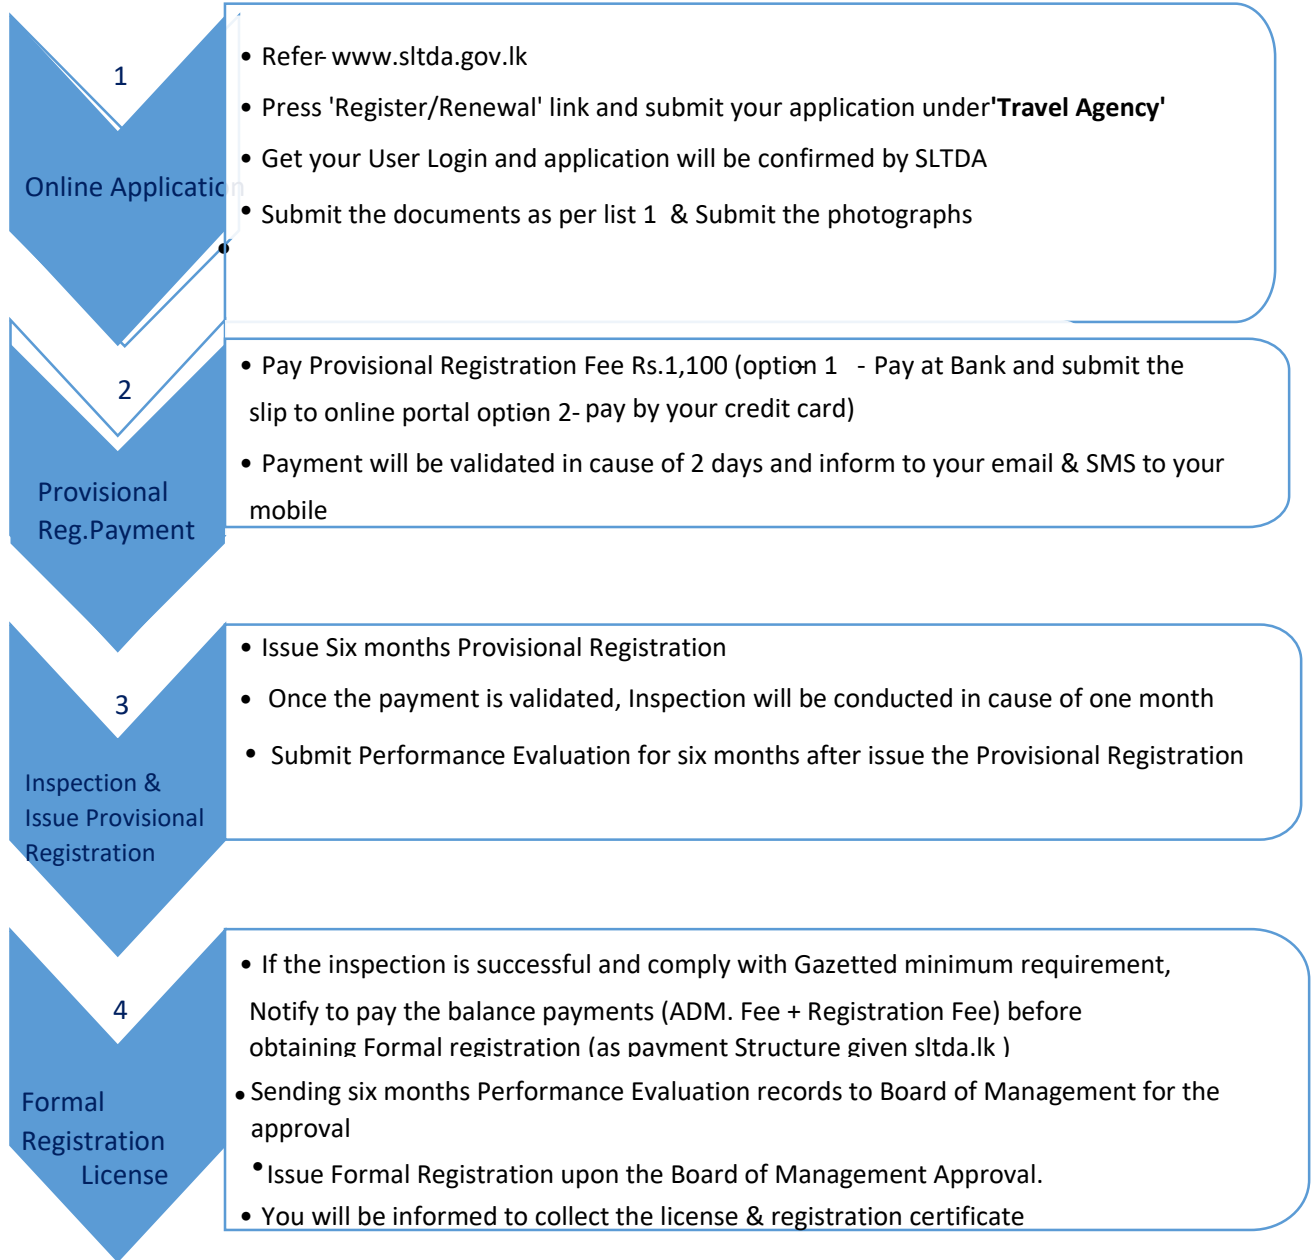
1

Online Application

• Refer www.sltda.gov.lk

• Press 'Register/Renewal' link and submit your application under **'Travel Agency'**

• Get your User Login and application will be confirmed by SLTDA

• Submit the documents as per list 1 & Submit the photographs

•

2

Provisional Reg.Payment

• Pay Provisional Registration Fee Rs.1,100 (option 1 - Pay at Bank and submit the slip to online portal option 2- pay by your credit card)

• Payment will be validated in cause of 2 days and inform to your email & SMS to your mobile

3

Inspection & Issue Provisional Registration

• Issue Six months Provisional Registration

• Once the payment is validated, Inspection will be conducted in cause of one month

• Submit Performance Evaluation for six months after issue the Provisional Registration

4

Formal Registration License

• If the inspection is successful and comply with Gazetted minimum requirement, Notify to pay the balance payments (ADM. Fee + Registration Fee) before obtaining Formal registration (as payment Structure given sltda.lk )

• Sending six months Performance Evaluation records to Board of Management for the approval

• Issue Formal Registration upon the Board of Management Approval.

• You will be informed to collect the license & registration certificate